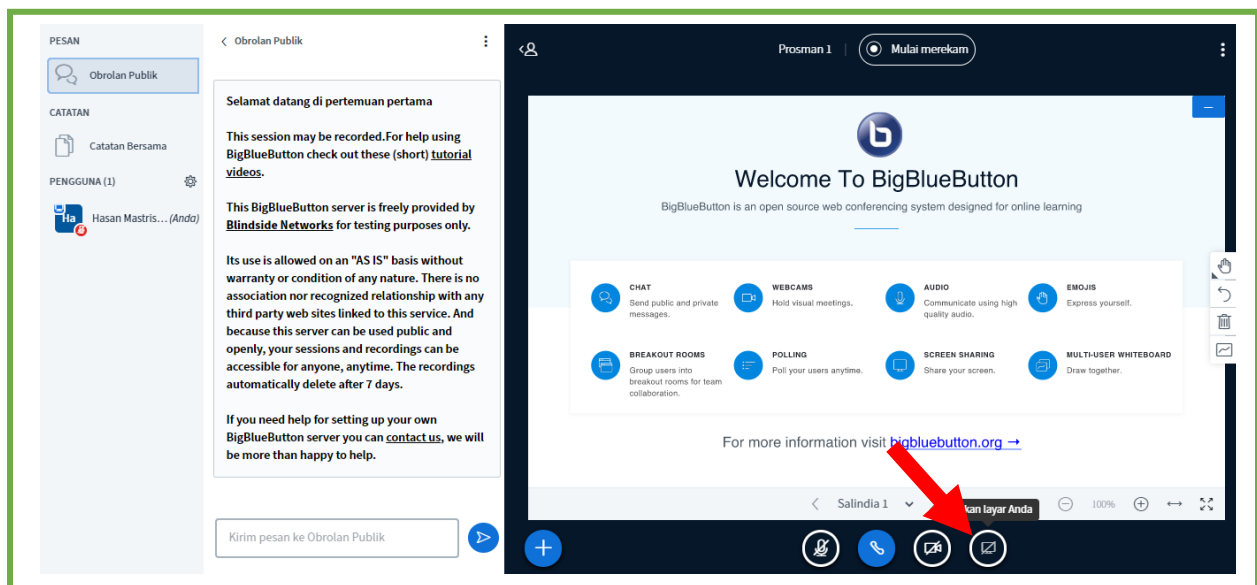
PESAN

Obrolan Publik

CATATAN

Catatan Bersama

PENGGUNA (1)

Ha

Hasan Mastris... (Anda)

< Obrolan Publik

Selamat datang di pertemuan pertama

This session may be recorded.For help using BigBlueButton check out these (short) tutorial videos.

This BigBlueButton server is freely provided by Blindside Networks for testing purposes only.

Its use is allowed on an "AS IS" basis without warranty or condition of any nature. There is no association nor recognized relationship with any third party web sites linked to this service. And because this server can be used public and openly, your sessions and recordings can be accessible for anyone, anytime. The recordings automatically delete after 7 days.

If you need help for setting up your own BigBlueButton server you can contact us, we will be more than happy to help.

Kirim pesan ke Obrolan Publik

Prosman 1

Mulai merekam

Welcome To BigBlueButton

BigBlueButton is an open source web conferencing system designed for online learning

CHAT
Send public and private messages.

WEBCAMS
Hold visual meetings.

AUDIO
Communicate using high quality audio.

EMOJIS
Express yourself.

BREAKOUT ROOMS
Group users into breakout rooms for team collaboration.

POLLING
Poll your users anytime.

SCREEN SHARING
Share your screen.

MULTI-USER WHITEBOARD
Draw together.

For more information visit bigbluebutton.org →

Salindia 1

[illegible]kan layar Anda

100%